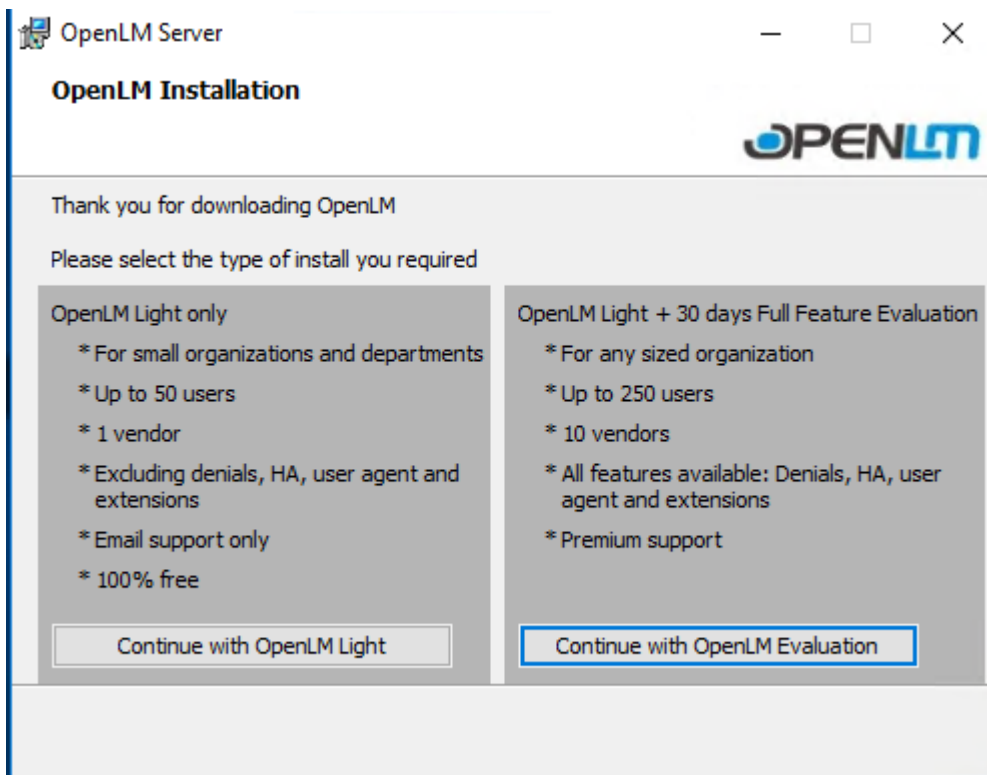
OpenLM Server

OpenLM Installation

OPENLM

Thank you for downloading OpenLM

Please select the type of install you required

OpenLM Light only

* For small organizations and departments

* Up to 50 users

* 1 vendor

* Excluding denials, HA, user agent and extensions

* Email support only

* 100% free

Continue with OpenLM Light

OpenLM Light + 30 days Full Feature Evaluation

* For any sized organization

* Up to 250 users

* 10 vendors

* All features available: Denials, HA, user agent and extensions

* Premium support

Continue with OpenLM Evaluation